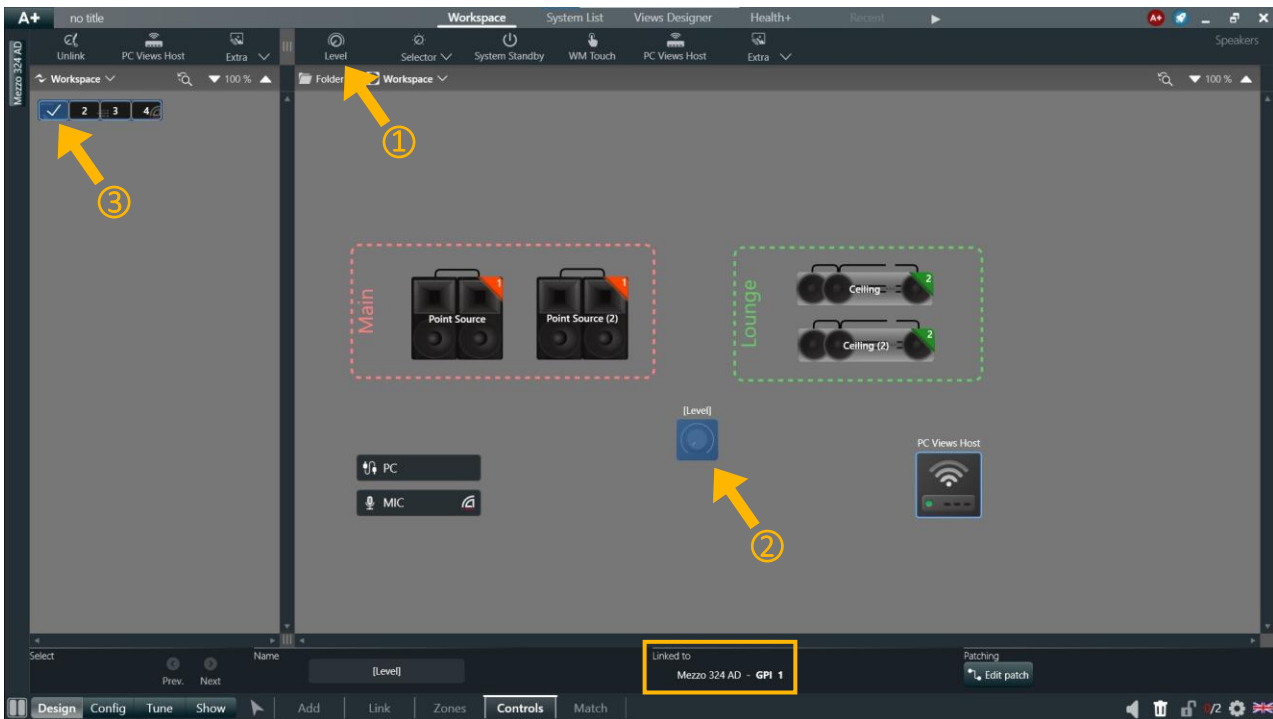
A+ no title
Workspace System List Views Designer Health+ Recent

Mezzo 324 AD

Unlink PC Views Host Extra
Level Selector System Standby WM Touch PC Views Host Extra
Speakers

Workspace 100 %
Folder Workspace 100 %

2 3 4

①
③

Main
Point Source 1
Point Source (2) 1

Lounge
Ceiling 2
Ceiling (2) 2

[Level]

PC
MIC

PC Views Host

②

Select Name
Prev. Next
[Level]

Linked to
Mezzo 324 AD - GPI 1

Patching
Edit patch

Design Config Tune Show Add Link Zones Controls Match
0/2